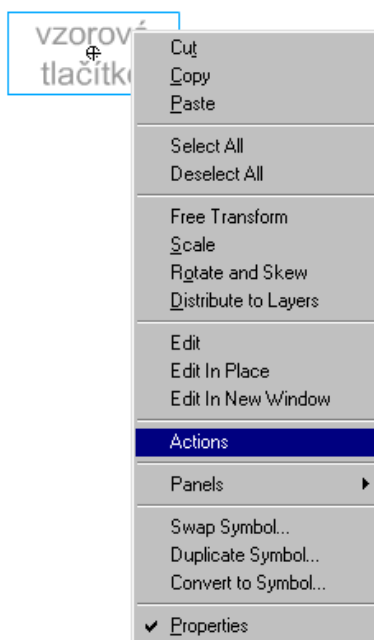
vzorové
tlačítko

Cut
Copy
Paste

Select All
Deselect All

Free Transform
Scale
Rotate and Skew
Distribute to Layers

Edit
Edit In Place
Edit In New Window

Actions

Panels

Swap Symbol...
Duplicate Symbol...
Convert to Symbol...

✔ Properties